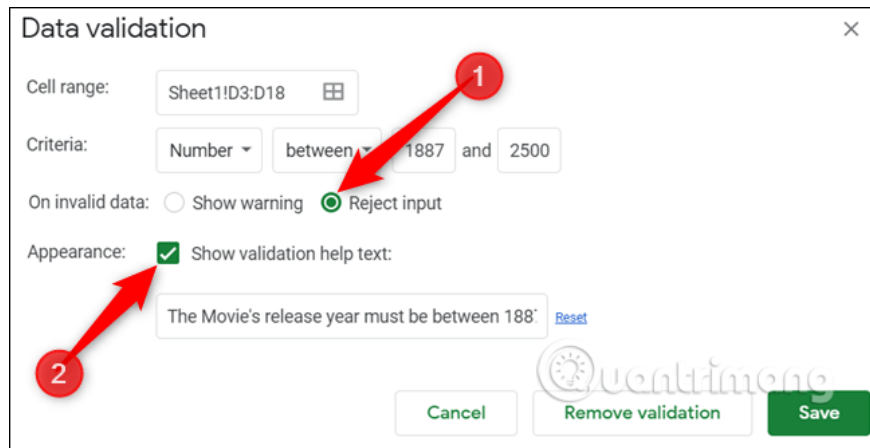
Data validation

×

Cell range: Sheet1!D3:D18

Criteria: Number between 1887 and 2500

On invalid data: Show warning Reject input

Appearance: Show validation help text:

The Movie's release year must be between 188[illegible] Reset

1

2

Quantrimang

Cancel Remove validation Save